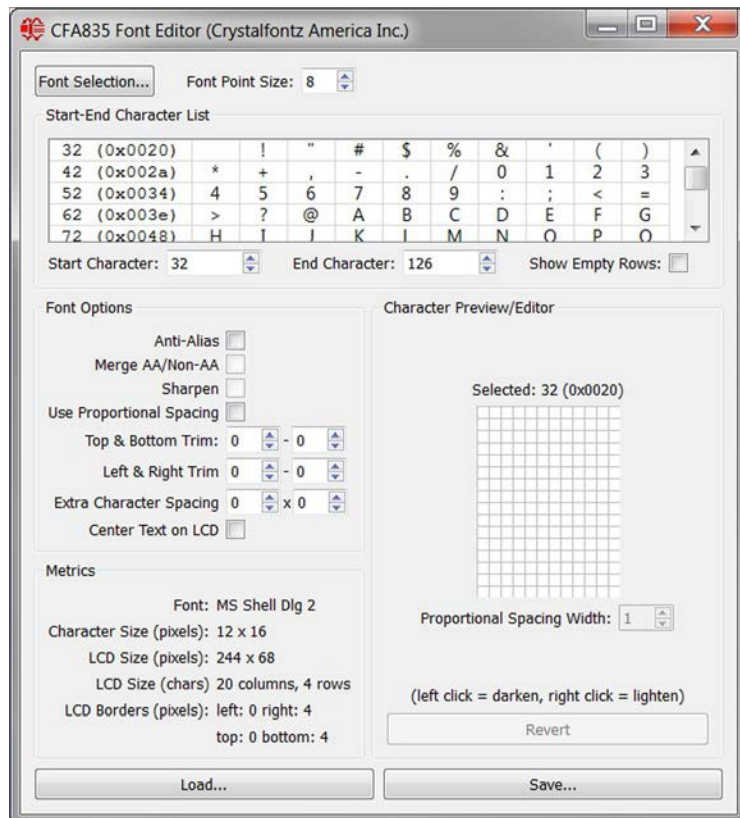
CFA835 Font Editor (Crystalfontz America Inc.)

Font Selection... Font Point Size: 8

Start-End Character List

| | | | | | | | | | | |
|---|---|---|---|---|---|---|---|---|---|---|
| 32 (0x0020) | | ! | " | # | $ | % | & | ' | ( | ) |
| 42 (0x002a) | * | + | , | - | . | / | 0 | 1 | 2 | 3 |
| 52 (0x0034) | 4 | 5 | 6 | 7 | 8 | 9 | : | ; | < | = |
| 62 (0x003e) | > | ? | @ | A | B | C | D | E | F | G |
| 72 (0x0048) | H | I | J | K | L | M | N | O | P | Q |

Start Character: 32 End Character: 126 Show Empty Rows:

Font Options

Anti-Alias
Merge AA/Non-AA
Sharpen
Use Proportional Spacing
Top & Bottom Trim: 0 - 0
Left & Right Trim 0 - 0
Extra Character Spacing 0 x 0
Center Text on LCD

Metrics

Font: MS Shell Dlg 2
Character Size (pixels): 12 x 16
LCD Size (pixels): 244 x 68
LCD Size (chars) 20 columns, 4 rows
LCD Borders (pixels): left: 0 right: 4
top: 0 bottom: 4

Character Preview/Editor

Selected: 32 (0x0020)

Proportional Spacing Width: 1

(left click = darken, right click = lighten)

Revert

Load...

Save...